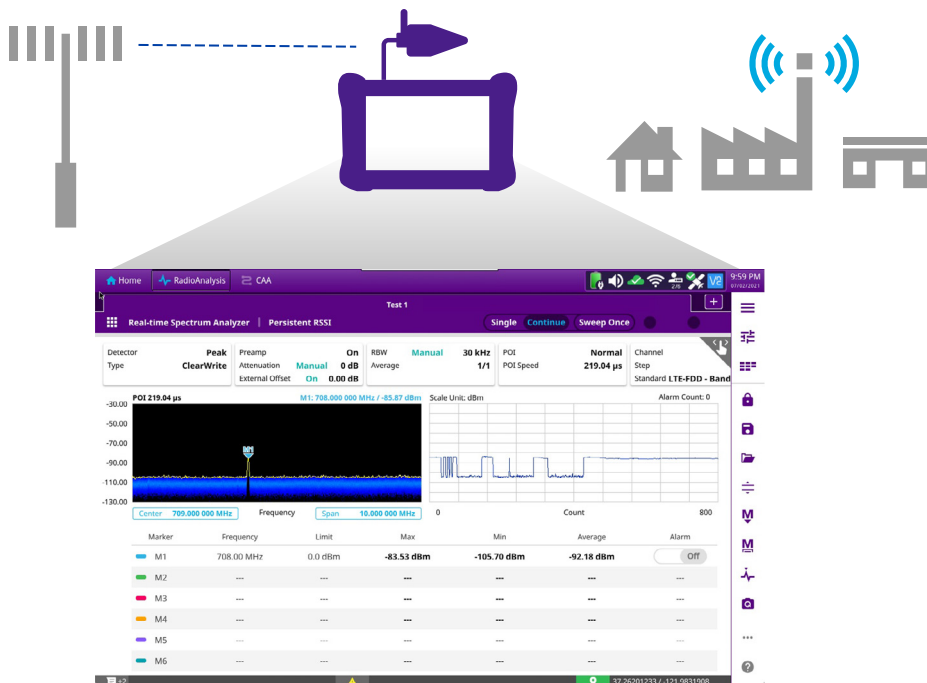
Home RadioAnalysis CAA
9:59 PM
07/02/2021

Test 1

Real-time Spectrum Analyzer | Persistent RSSI
Single Continue Sweep Once

| Detector | Peak | Preamp | On | RBW | Manual | 30 kHz | POI | Normal | Channel |
|---|---|---|---|---|---|---|---|---|---|
| Type | ClearWrite | Attenuation | Manual 0 dB | Average | | 1/1 | POI Speed | 219.04 µs | Step |
| | | External Offset | On 0.00 dB | | | | | | Standard LTE-FDD - Band |

POI 219.04 µs
M1: 708.000 000 MHz / -85.87 dBm
Scale Unit: dBm
Alarm Count: 0

-30.00
-50.00
-70.00
-90.00
-110.00
-130.00

M1

Center 709.000 000 MHz
Frequency
Span 10.000 000 MHz
0
Count
800

| Marker | Frequency | Limit | Max | Min | Average | Alarm |
|---|---|---|---|---|---|---|
| M1 | 708.00 MHz | 0.0 dBm | -83.53 dBm | -105.70 dBm | -92.18 dBm | Off |
| M2 | --- | --- | --- | --- | --- | --- |
| M3 | --- | --- | --- | --- | --- | --- |
| M4 | --- | --- | --- | --- | --- | --- |
| M5 | --- | --- | --- | --- | --- | --- |
| M6 | --- | --- | --- | --- | --- | --- |

37.26201233 / -121.9831908